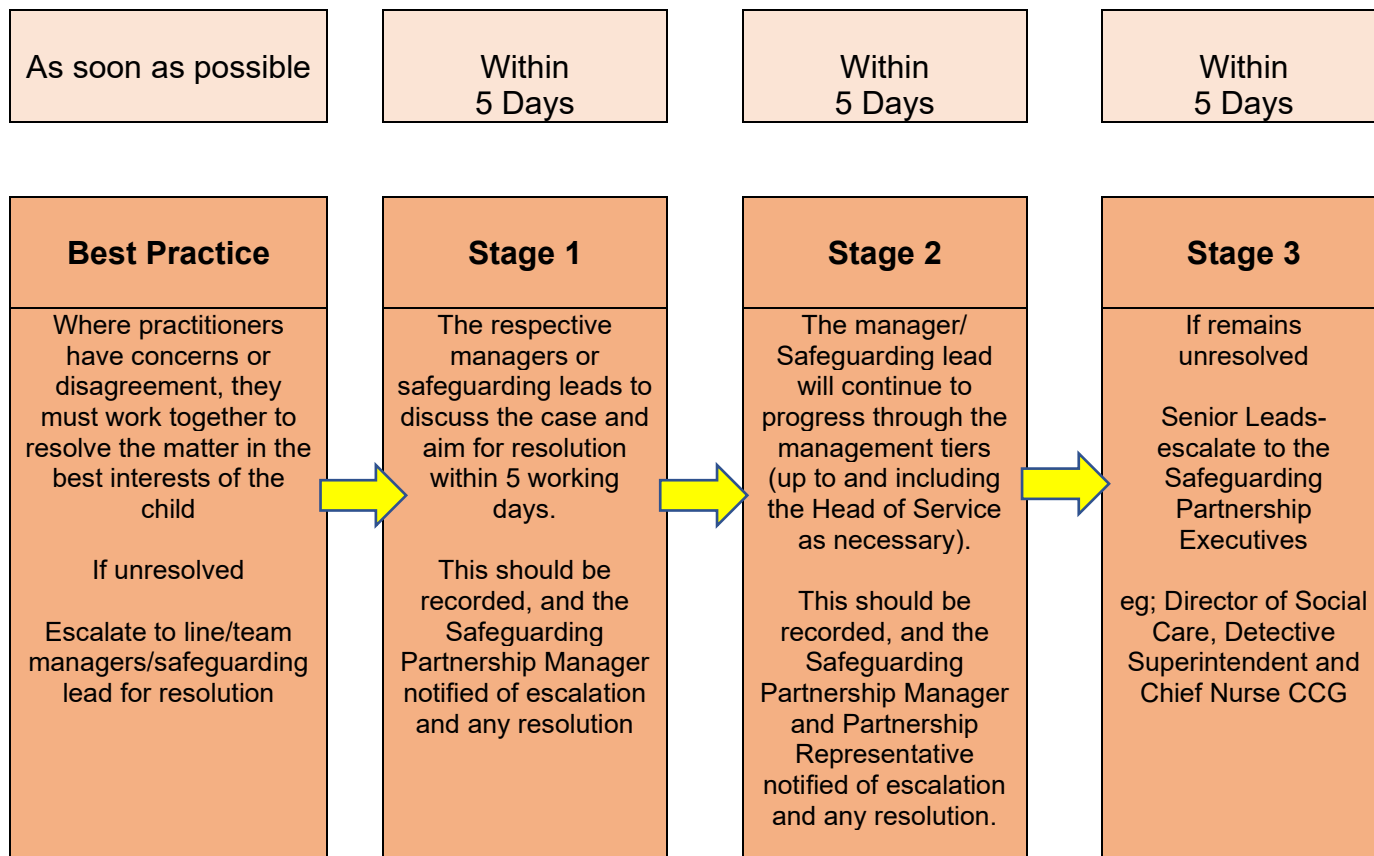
As soon as possible

Within 5 Days

Within 5 Days

Within 5 Days

Best Practice

Where practitioners have concerns or disagreement, they must work together to resolve the matter in the best interests of the child

If unresolved

Escalate to line/team managers/safeguarding lead for resolution

Stage 1

The respective managers or safeguarding leads to discuss the case and aim for resolution within 5 working days.

This should be recorded, and the Safeguarding Partnership Manager notified of escalation and any resolution

Stage 2

The manager/ Safeguarding lead will continue to progress through the management tiers (up to and including the Head of Service as necessary).

This should be recorded, and the Safeguarding Partnership Manager and Partnership Representative notified of escalation and any resolution.

Stage 3

If remains unresolved

Senior Leads- escalate to the Safeguarding Partnership Executives

eg; Director of Social Care, Detective Superintendent and Chief Nurse CCG